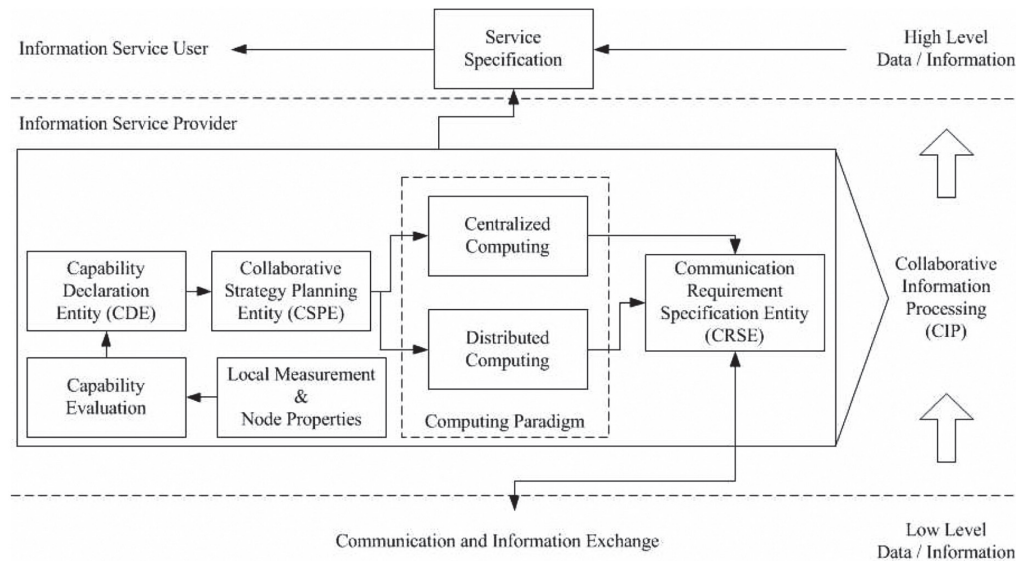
Information Service User

Service Specification

High Level Data / Information

Information Service Provider

Capability Declaration Entity (CDE)

Collaborative Strategy Planning Entity (CSPE)

Centralized Computing

Distributed Computing

Computing Paradigm

Communication Requirement Specification Entity (CRSE)

Collaborative Information Processing (CIP)

Capability Evaluation

Local Measurement & Node Properties

Communication and Information Exchange

Low Level Data / Information